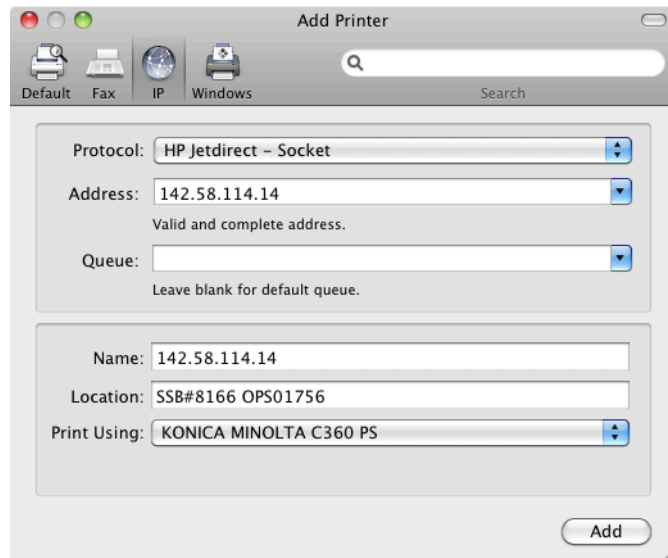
Add Printer

Default Fax IP Windows

Search

Protocol: HP Jetdirect - Socket

Address: 142.58.114.14

Valid and complete address.

Queue:

Leave blank for default queue.

Name: 142.58.114.14

Location: SSB#8166 OPS01756

Print Using: KONICA MINOLTA C360 PS

Add